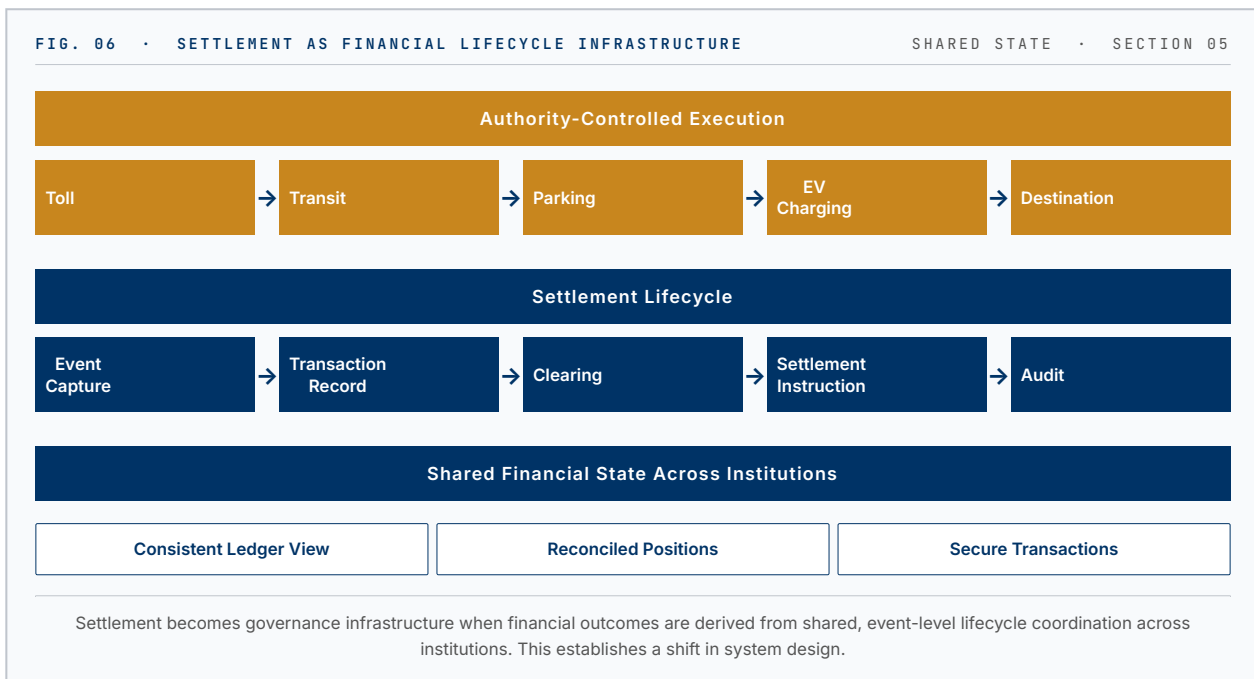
FIG. 06 · SETTLEMENT AS FINANCIAL LIFECYCLE INFRASTRUCTURE

SHARED STATE · SECTION 05

Authority-Controlled Execution

Toll → Transit → Parking → EV Charging → Destination

Settlement Lifecycle

Event Capture → Transaction Record → Clearing → Settlement Instruction → Audit

Shared Financial State Across Institutions

Consistent Ledger View

Reconciled Positions

Secure Transactions

Settlement becomes governance infrastructure when financial outcomes are derived from shared, event-level lifecycle coordination across institutions. This establishes a shift in system design.